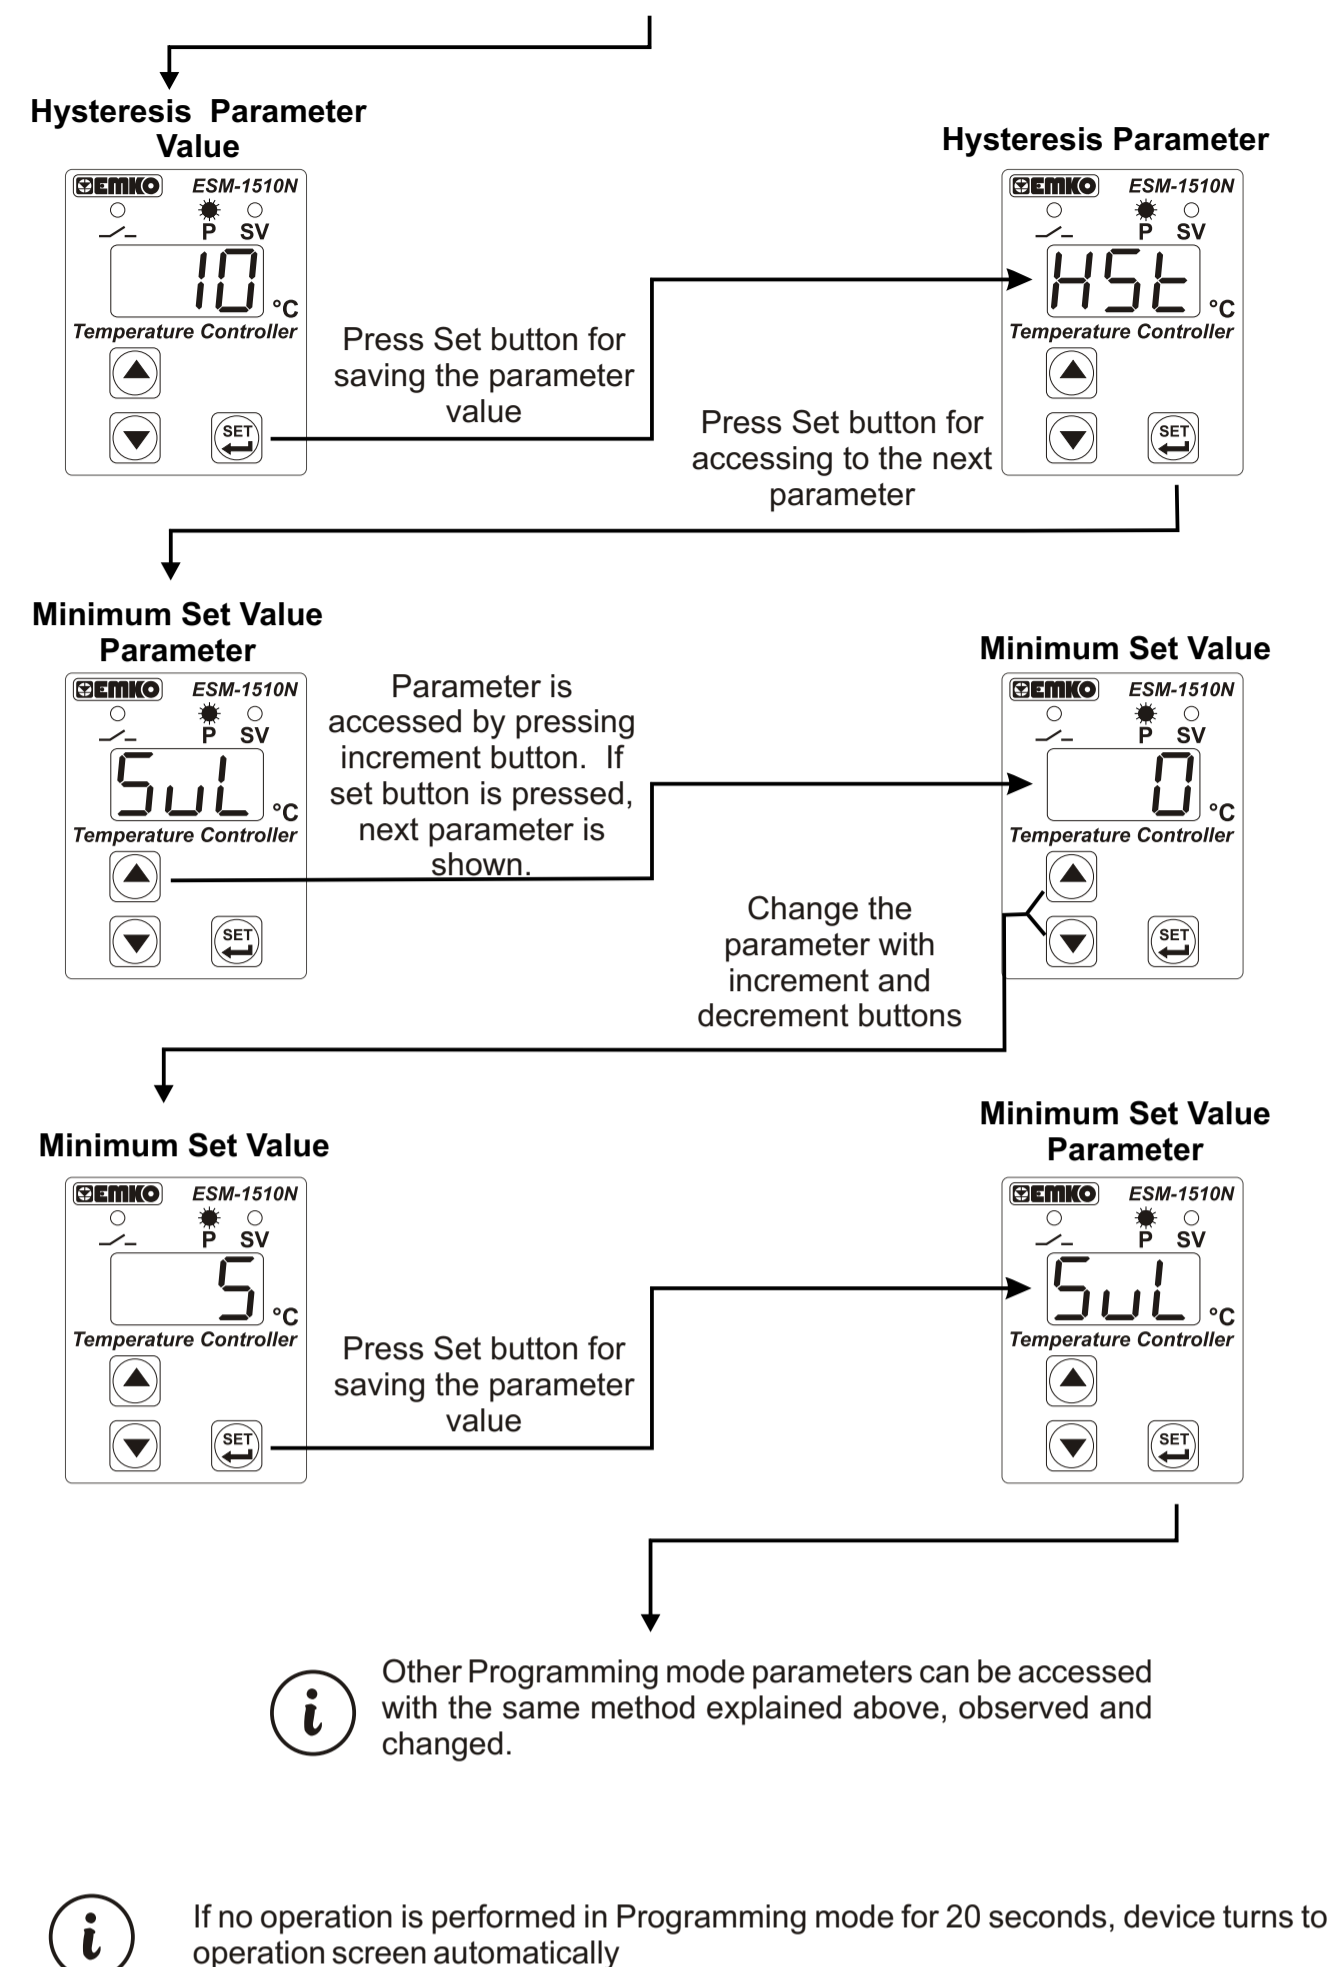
Hysteresis Parameter Value

EMKO ESM-1510N
P SV
10 °C
Temperature Controller
SET

Press Set button for saving the parameter value

Hysteresis Parameter

EMKO ESM-1510N
P SV
HSt °C
Temperature Controller
SET

Press Set button for accessing to the next parameter

Minimum Set Value Parameter

EMKO ESM-1510N
P SV
SuL °C
Temperature Controller
SET

Parameter is accessed by pressing increment button. If set button is pressed, next parameter is shown.

Minimum Set Value

EMKO ESM-1510N
P SV
0 °C
Temperature Controller
SET

Change the parameter with increment and decrement buttons

Minimum Set Value

EMKO ESM-1510N
P SV
5 °C
Temperature Controller
SET

Press Set button for saving the parameter value

Minimum Set Value Parameter

EMKO ESM-1510N
P SV
SuL °C
Temperature Controller
SET

Other Programming mode parameters can be accessed with the same method explained above, observed and changed.

If no operation is performed in Programming mode for 20 seconds, device turns to operation screen automatically